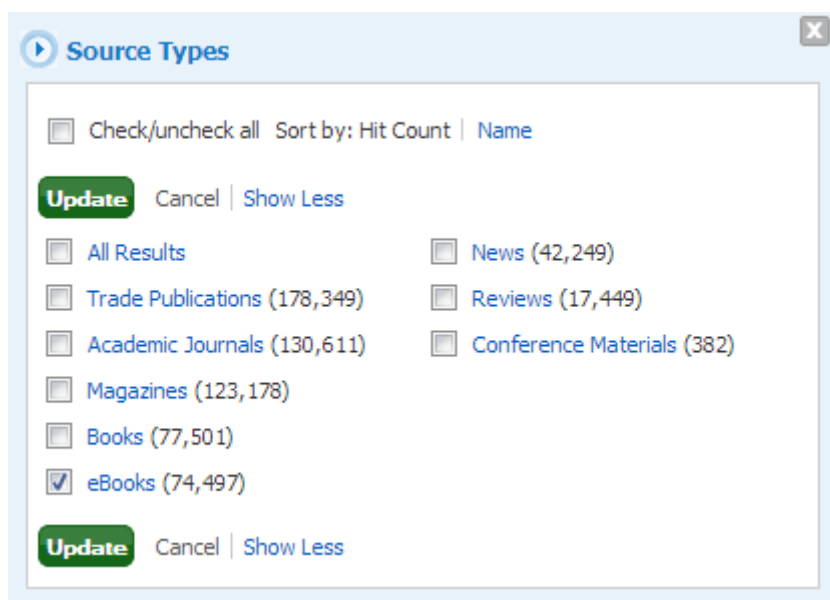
Source Types

Check/uncheck all Sort by: Hit Count | Name

Update Cancel | Show Less

All Results
Trade Publications (178,349)
Academic Journals (130,611)
Magazines (123,178)
Books (77,501)
eBooks (74,497)

News (42,249)
Reviews (17,449)
Conference Materials (382)

Update Cancel | Show Less